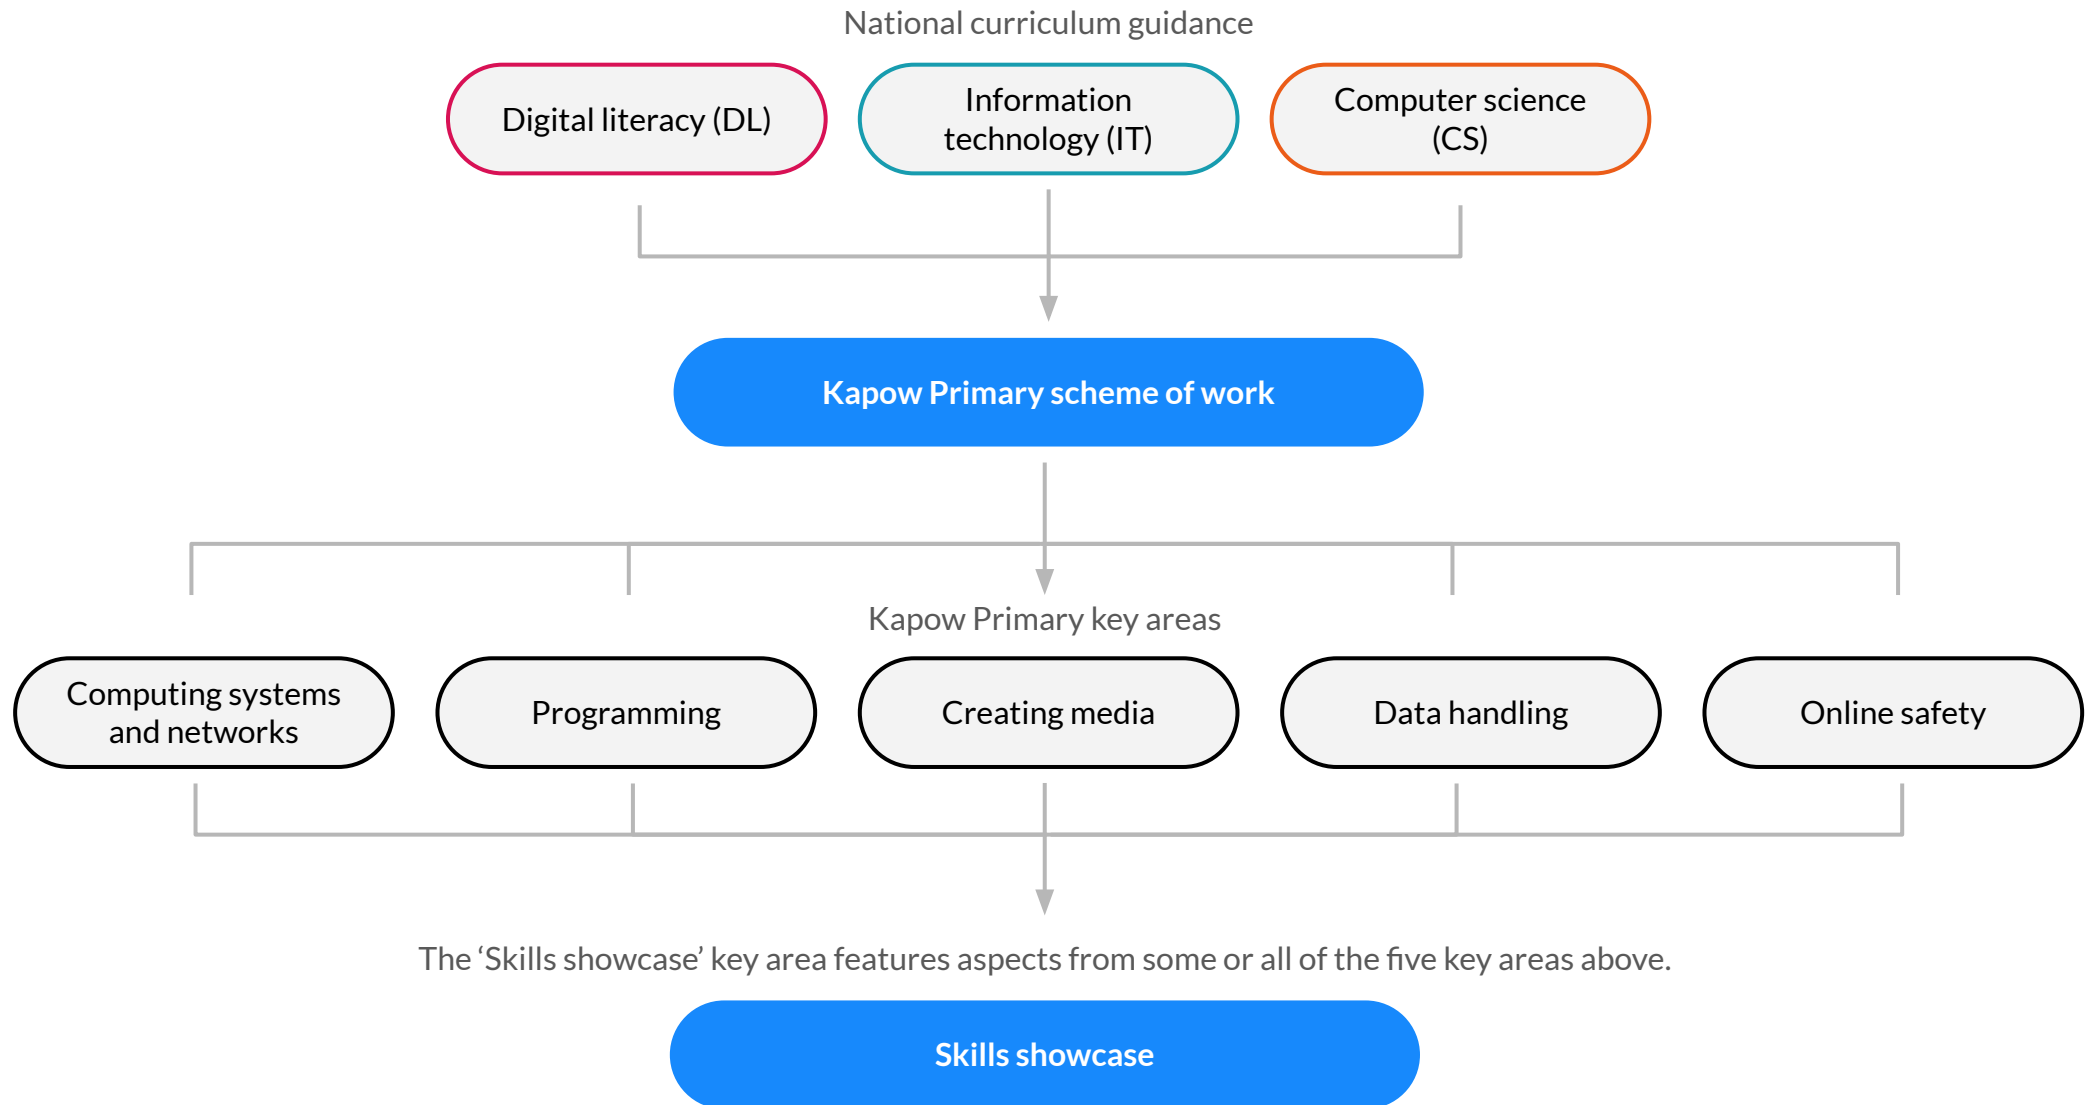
National curriculum guidance

Digital literacy (DL)

Information technology (IT)

Computer science (CS)

Kapow Primary scheme of work

Kapow Primary key areas

Computing systems and networks

Programming

Creating media

Data handling

Online safety

The ‘Skills showcase’ key area features aspects from some or all of the five key areas above.

Skills showcase